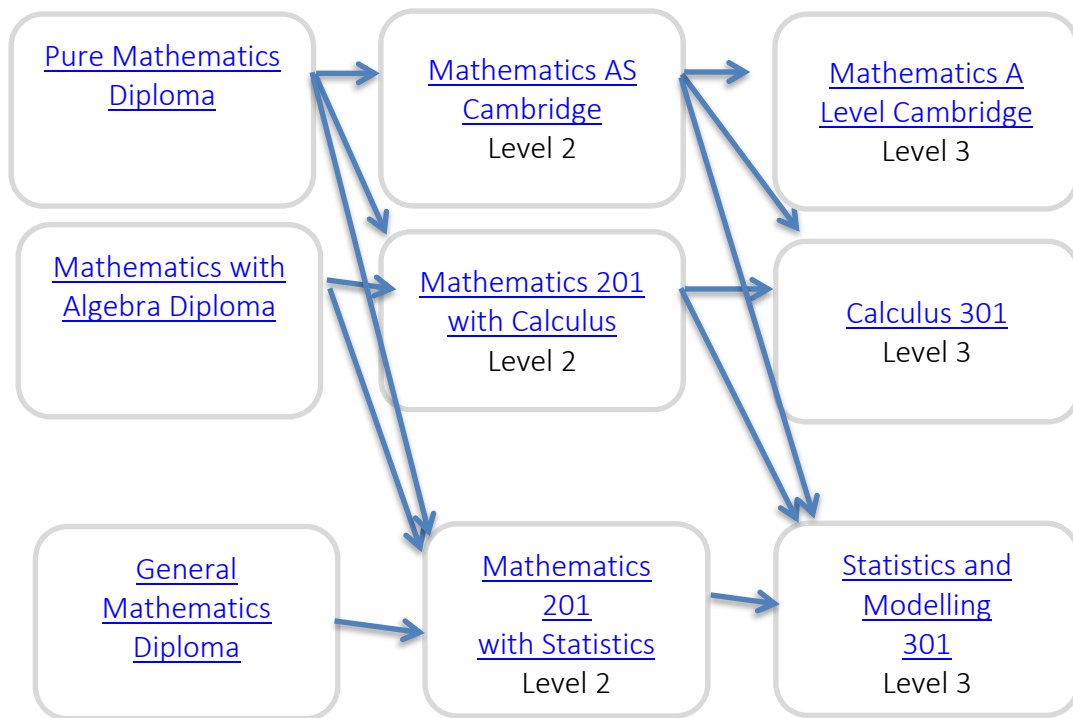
Pure Mathematics Diploma

Mathematics AS Cambridge
Level 2

Mathematics A Level Cambridge
Level 3

Mathematics with Algebra Diploma

Mathematics 201 with Calculus
Level 2

Calculus 301
Level 3

General Mathematics Diploma

Mathematics 201 with Statistics
Level 2

Statistics and Modelling 301
Level 3